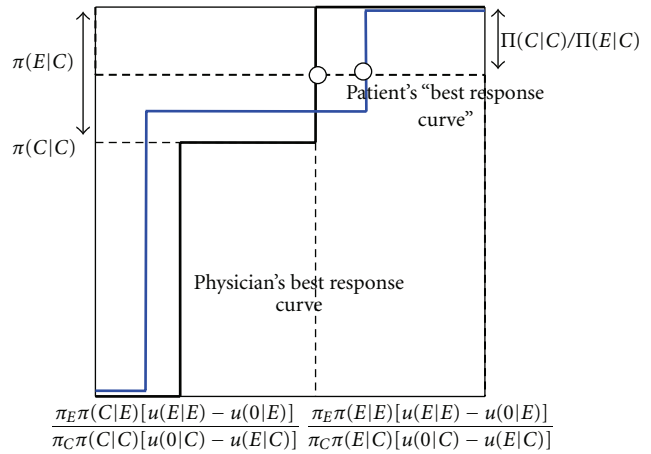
$\pi(E|C)$

$\pi(C|C)$

$\Pi(C|C)/\Pi(E|C)$

Patient's "best response curve"

Physician's best response curve

$\frac{\pi_E \pi(C|E)[u(E|E) - u(0|E)]}{\pi_C \pi(C|C)[u(0|C) - u(E|C)]}$ $\frac{\pi_E \pi(E|E)[u(E|E) - u(0|E)]}{\pi_C \pi(E|C)[u(0|C) - u(E|C)]}$